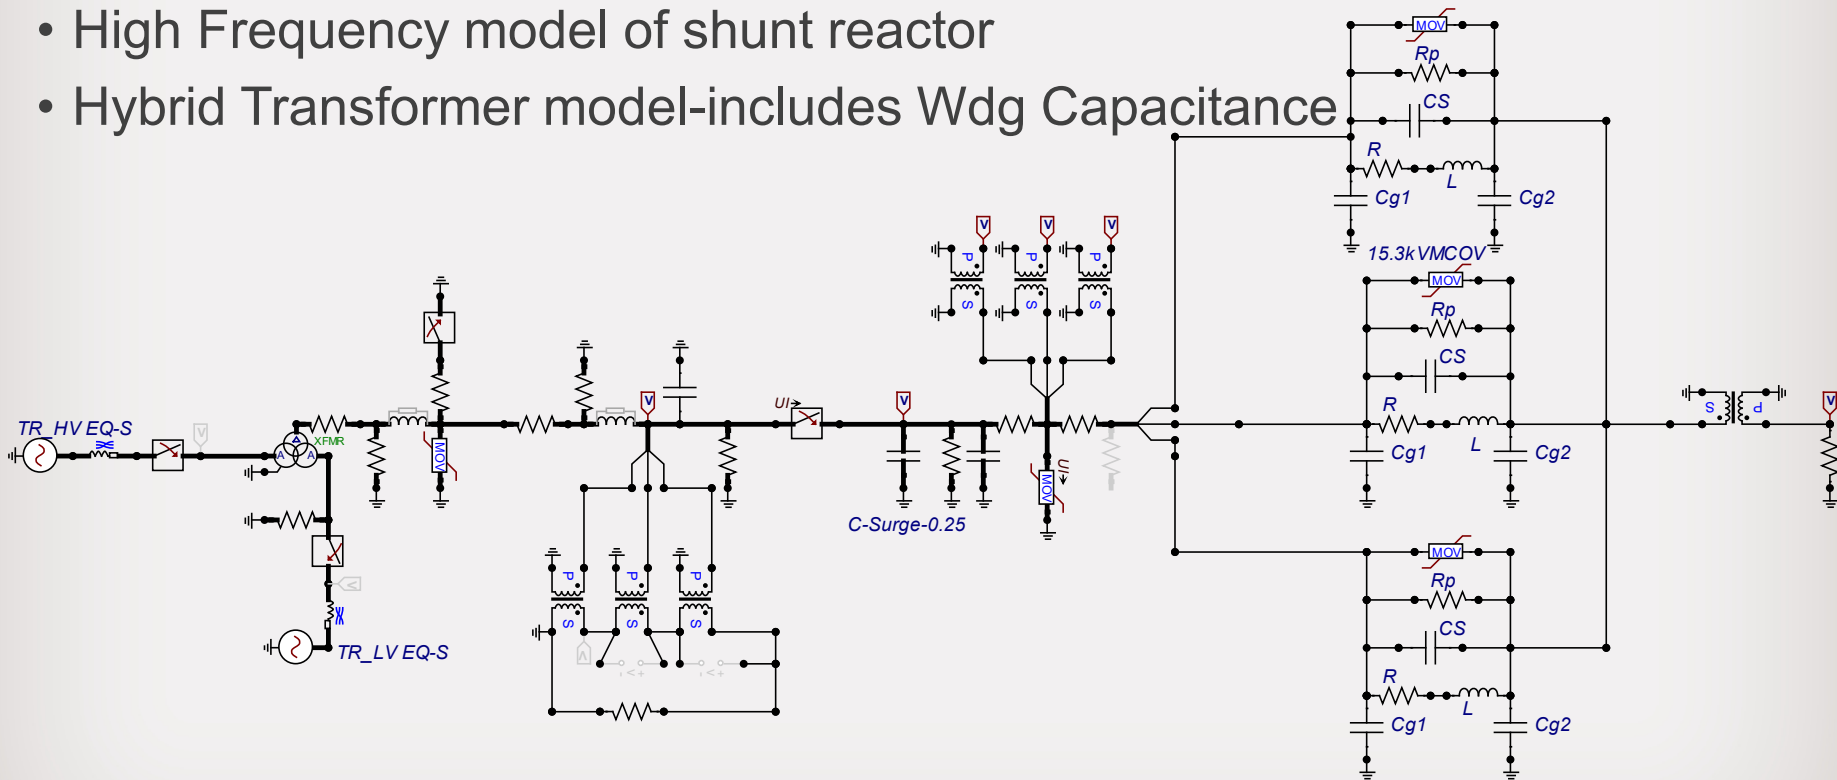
• High Frequency model of shunt reactor
• Hybrid Transformer model-includes Wdg Capacitance

MOV
Rp
CS
R
L
Cg1
Cg2
15.3kVMCOV
MOV
Rp
CS
R
L
Cg1
Cg2
MOV
Rp
CS
R
L
Cg1
Cg2
TR_HV EQ-S
XFMR
MOV
TR_LV EQ-S
UI
C-Surge-0.25
MOV
UI
P
S
P
S
P
S
P
S
P
S
P
S
S
P